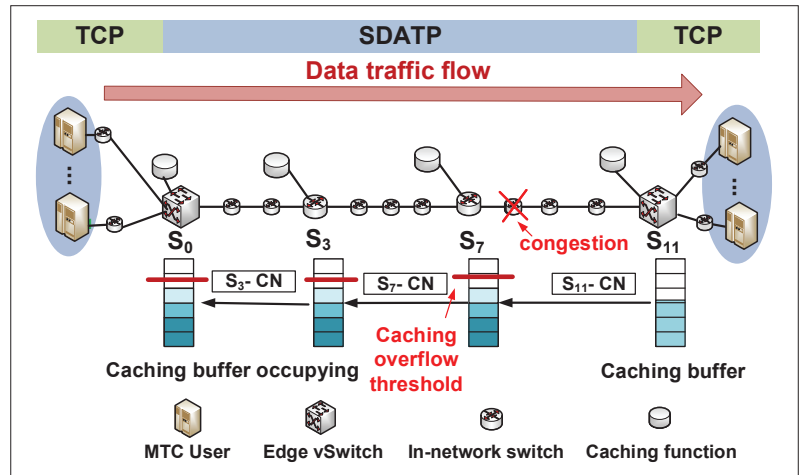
TCP
SDATP
TCP

Data traffic flow

$S_0$
$S_3$
$S_7$
congestion
$S_{11}$

$S_3$- CN
$S_7$- CN
$S_{11}$- CN

Caching overflow threshold

Caching buffer occupying
Caching buffer

MTC User
Edge vSwitch
In-network switch
Caching function